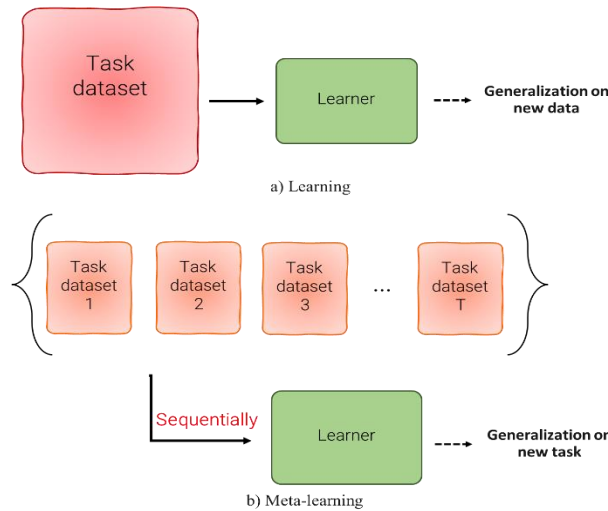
Task dataset

Learner

Generalization on new data

a) Learning

Task dataset 1

Task dataset 2

Task dataset 3

...

Task dataset T

Sequentially

Learner

Generalization on new task

b) Meta-learning